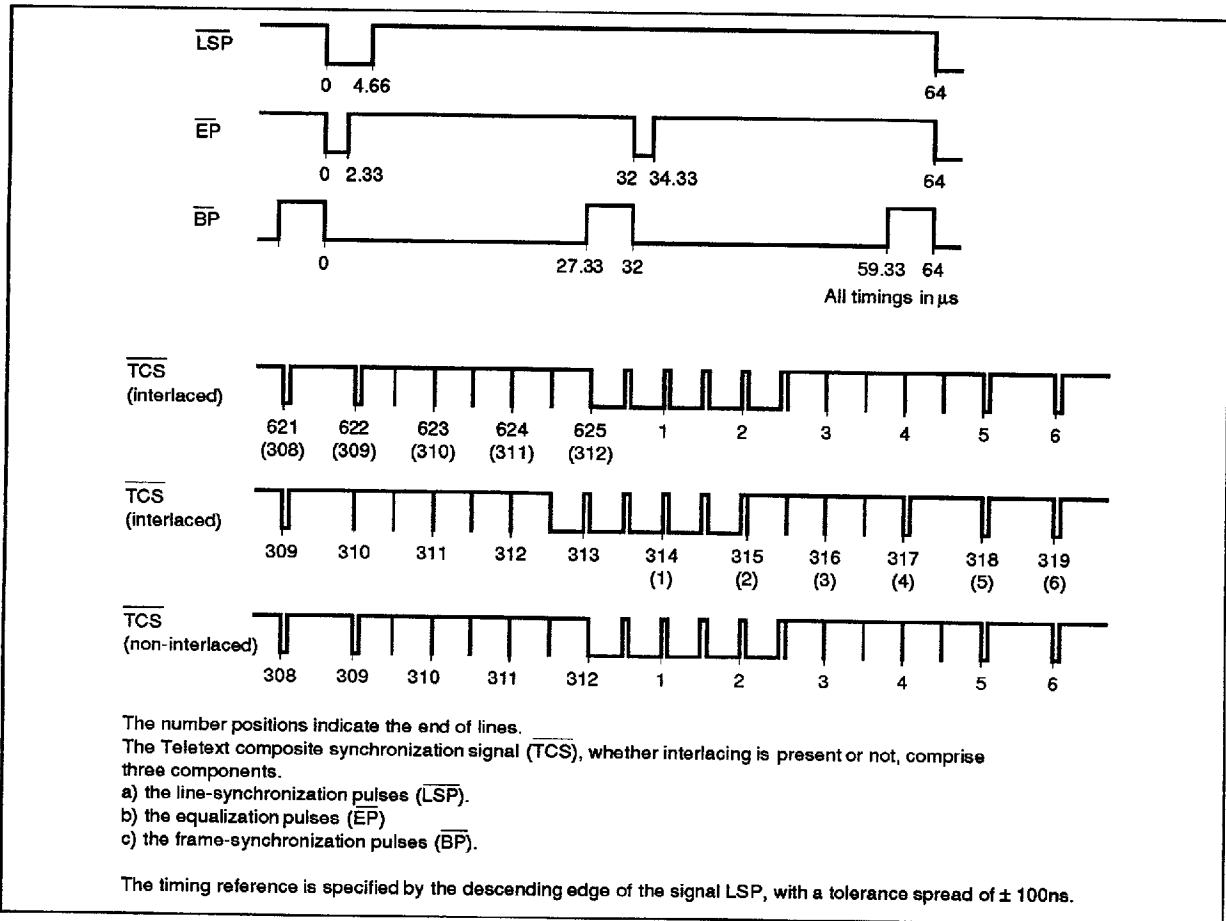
$\overline{LSP}$

0 4.66

64

$\overline{EP}$

0 2.33

32 34.33

64

$\overline{BP}$

0

27.33 32

59.33 64

All timings in $\mu s$

$\overline{TCS}$ (interlaced)

621 (308) 622 (309) 623 (310) 624 (311) 625 (312) 1 2 3 4 5 6

$\overline{TCS}$ (interlaced)

309 310 311 312 313 314 (1) 315 (2) 316 (3) 317 (4) 318 (5) 319 (6)

$\overline{TCS}$ (non-interlaced)

308 309 310 311 312 1 2 3 4 5 6

The number positions indicate the end of lines.
The Teletext composite synchronization signal ($\overline{TCS}$), whether interlacing is present or not, comprise three components.
a) the line-synchronization pulses ($\overline{LSP}$).
b) the equalization pulses ($\overline{EP}$)
c) the frame-synchronization pulses ($\overline{BP}$).

The timing reference is specified by the descending edge of the signal LSP, with a tolerance spread of ± 100ns.